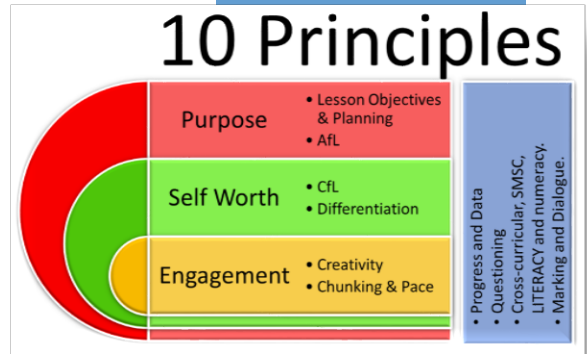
10 Principles

Purpose
• Lesson Objectives & Planning
• AfL

Self Worth
• CfL
• Differentiation

Engagement
• Creativity
• Chunking & Pace

• Progress and Data
• Questioning
• Cross-curricular, SMSC, LITERACY and numeracy.
• Marking and Dialogue.